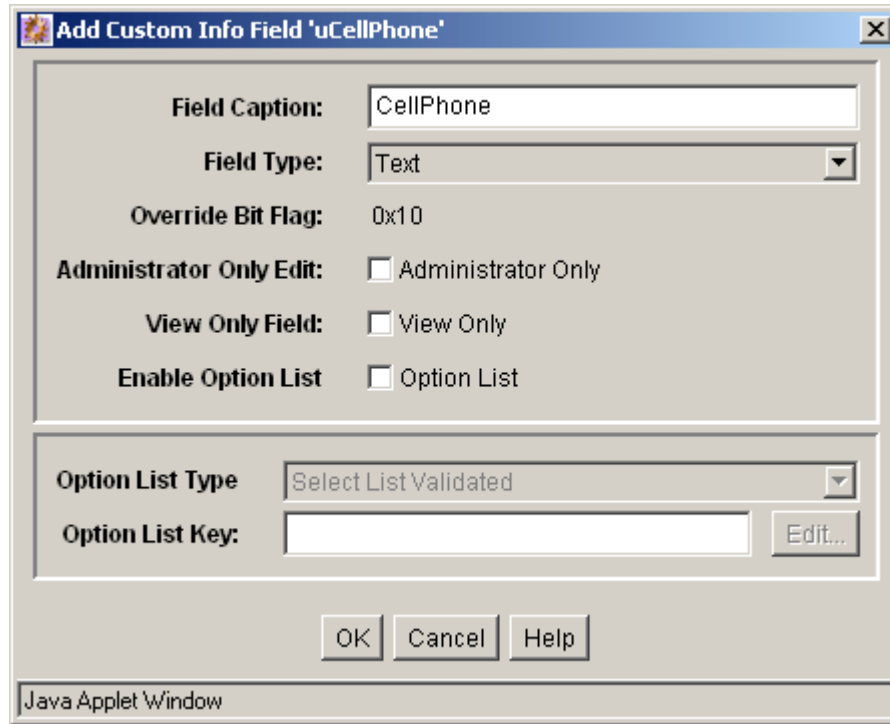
Add Custom Info Field 'uCellPhone'

Field Caption: CellPhone

Field Type: Text

Override Bit Flag: 0x10

Administrator Only Edit: Administrator Only

View Only Field: View Only

Enable Option List Option List

Option List Type Select List Validated

Option List Key: Edit...

OK Cancel Help

Java Applet Window